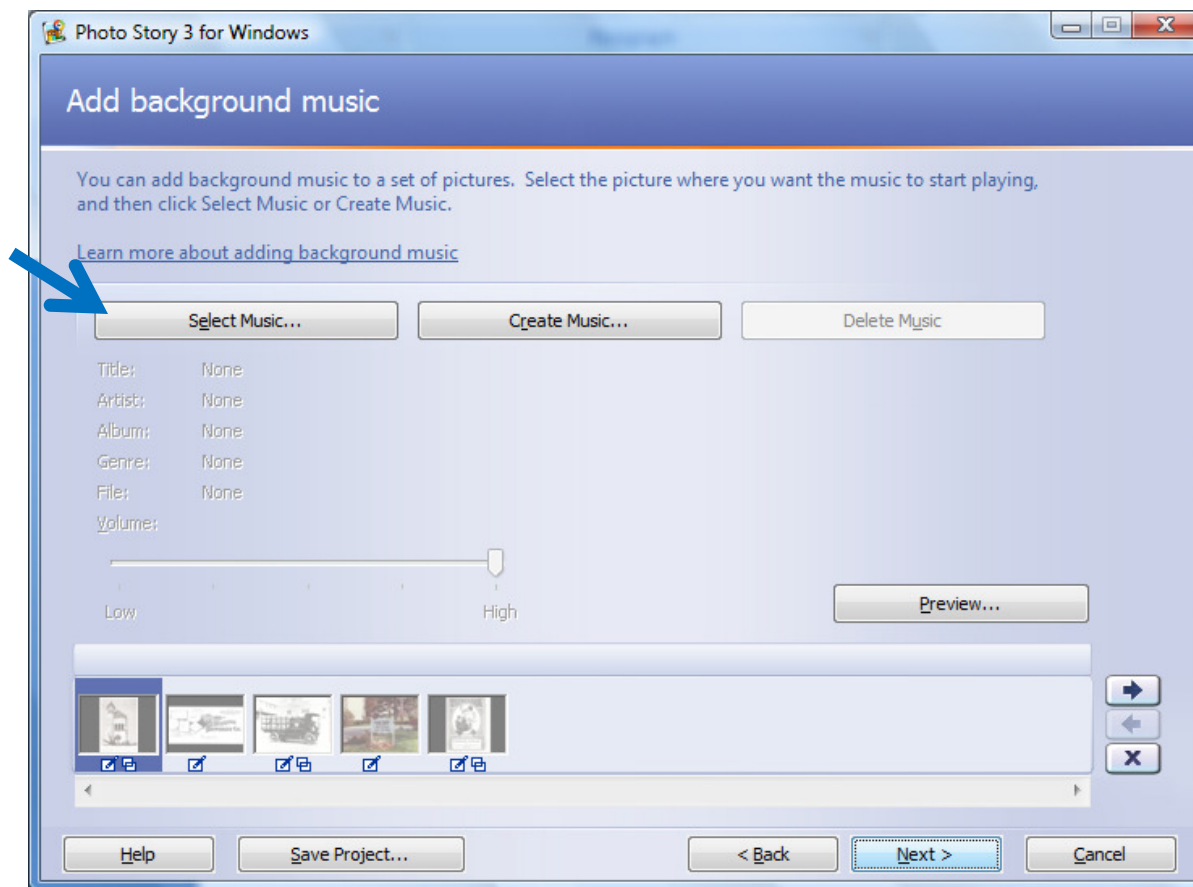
Photo Story 3 for Windows

Add background music

You can add background music to a set of pictures. Select the picture where you want the music to start playing, and then click Select Music or Create Music.

Learn more about adding background music

Select Music... Create Music... Delete Music

Title: None
Artist: None
Album: None
Genre: None
File: None
Volume:

Low High

Preview...

Help Save Project... < Back Next > Cancel